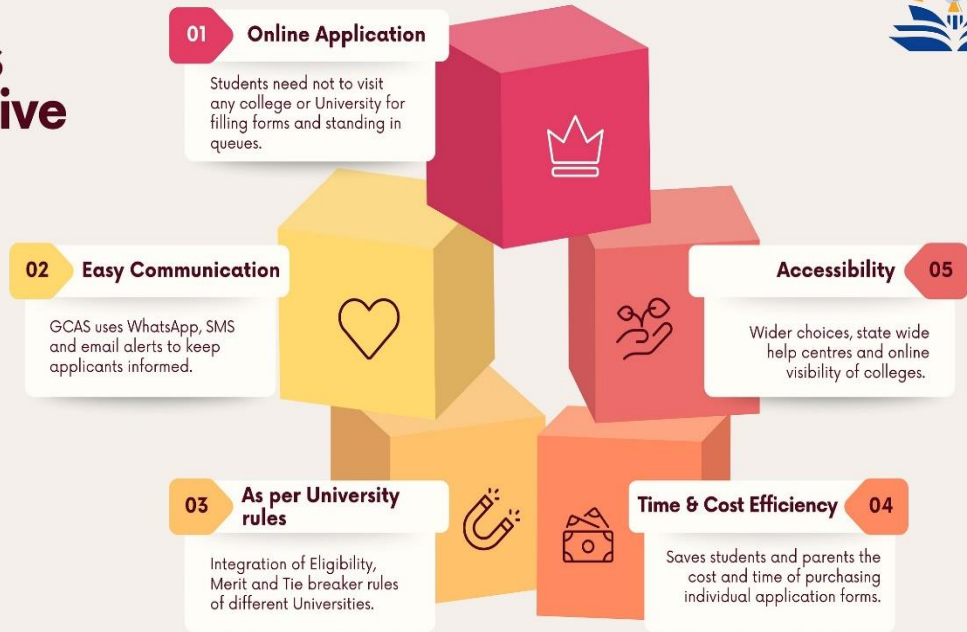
s
ive

01 Online Application

Students need not to visit any college or University for filling forms and standing in queues.

02 Easy Communication

GCAS uses WhatsApp, SMS and email alerts to keep applicants informed.

Accessibility 05

Wider choices, state wide help centres and online visibility of colleges.

03 As per University rules

Integration of Eligibility, Merit and Tie breaker rules of different Universities.

Time & Cost Efficiency 04

Saves students and parents the cost and time of purchasing individual application forms.